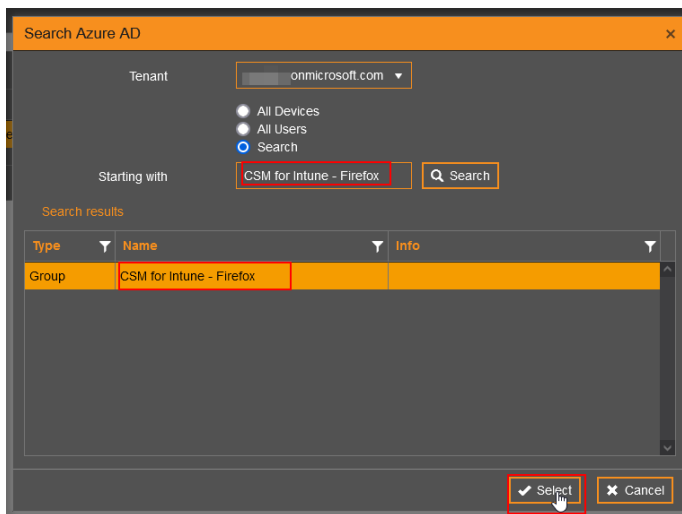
Search Azure AD ×

Tenant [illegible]onmicrosoft.com

All Devices
All Users
Search

Starting with CSM for Intune - Firefox Search

Search results

| Type | Name | Info |
|---|---|---|
| Group | CSM for Intune - Firefox | |

Select Cancel